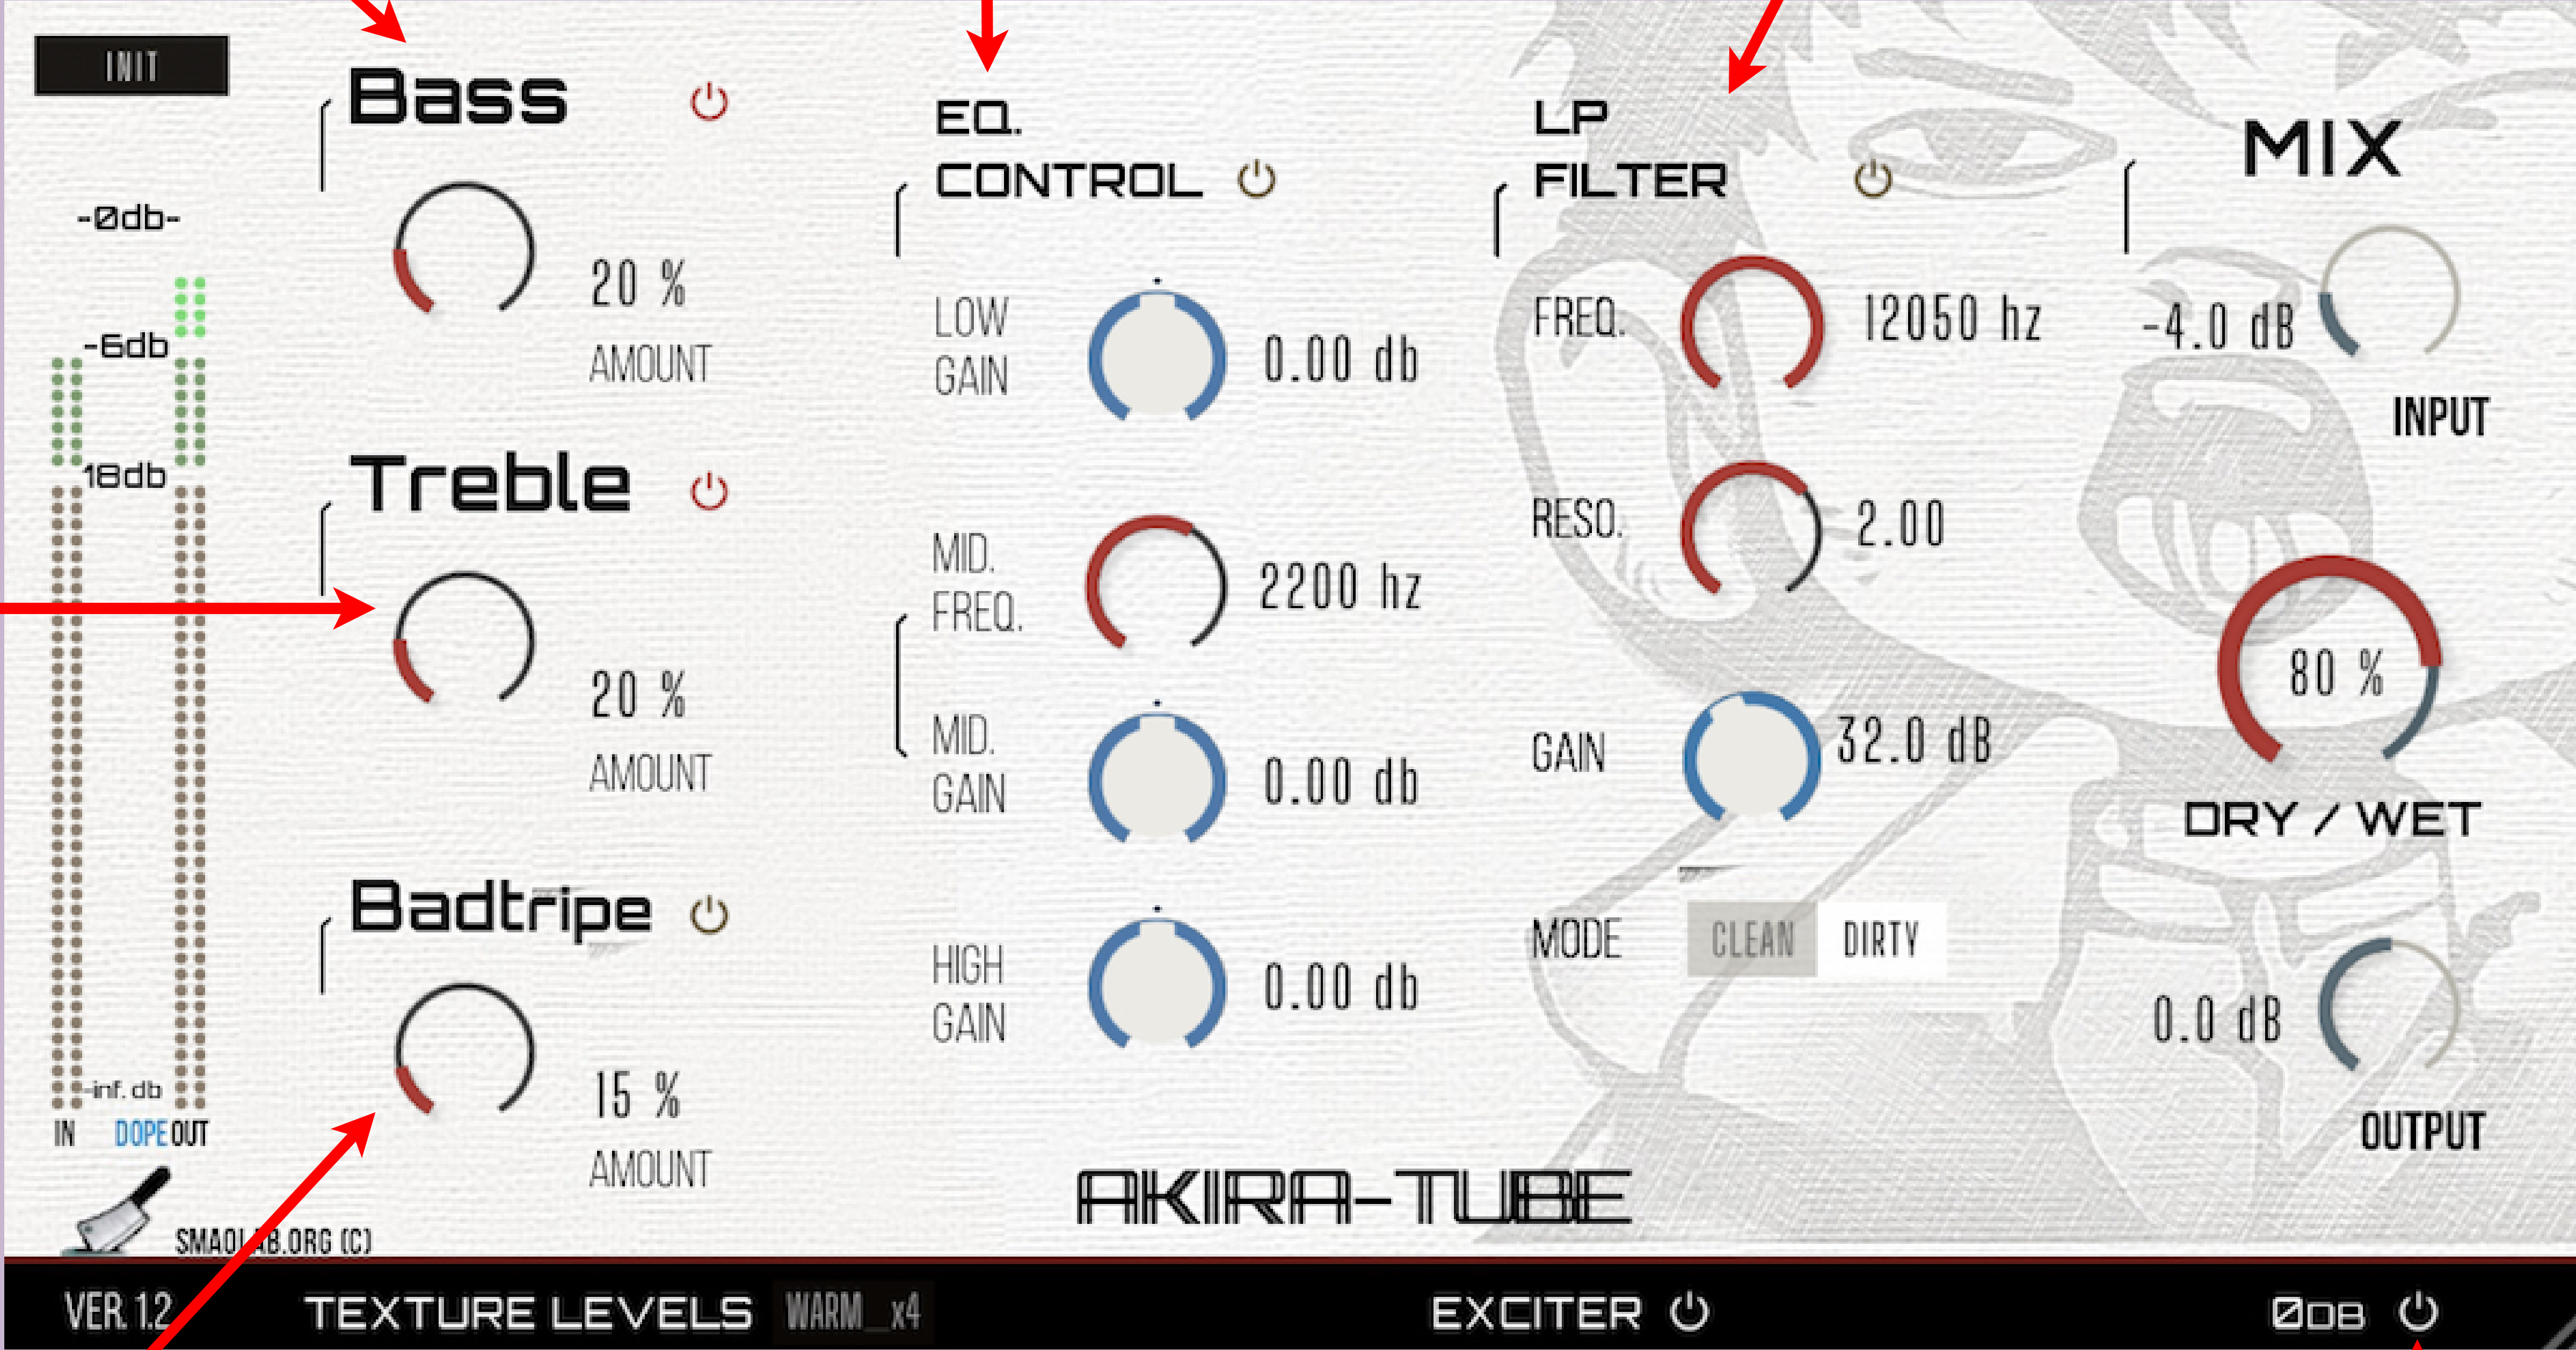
INIT

-0db-

-6db

18db

-inf. db

IN DOPE OUT

SMAOLAB.ORG (C)

Bass

20 %

AMOUNT

Treble

20 %

AMOUNT

Badtripe

15 %

AMOUNT

EQ. CONTROL

LOW GAIN

0.00 db

MID. FREQ.

2200 hz

MID. GAIN

0.00 db

HIGH GAIN

0.00 db

LP FILTER

FREQ.

12050 hz

RESO.

2.00

GAIN

32.0 dB

MODE

CLEAN

DIRTY

MIX

-4.0 dB

INPUT

80 %

DRY / WET

0.0 dB

OUTPUT

AKIRA-TUBE

VER. 1.2

TEXTURE LEVELS

WARM _x4

EXCITER

0DB